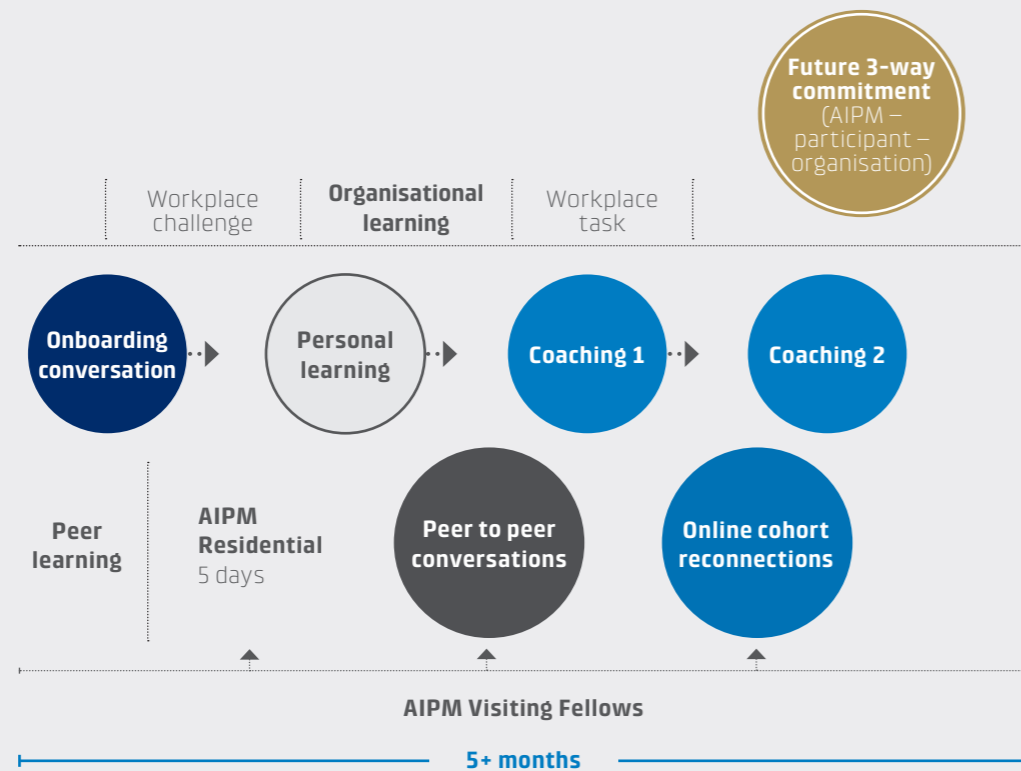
Future 3-way commitment (AIPM – participant – organisation)

Workplace challenge

Organisational learning

Workplace task

Onboarding conversation

Personal learning

Coaching 1

Coaching 2

Peer learning

AIPM Residential 5 days

Peer to peer conversations

Online cohort reconnections

AIPM Visiting Fellows

5+ months